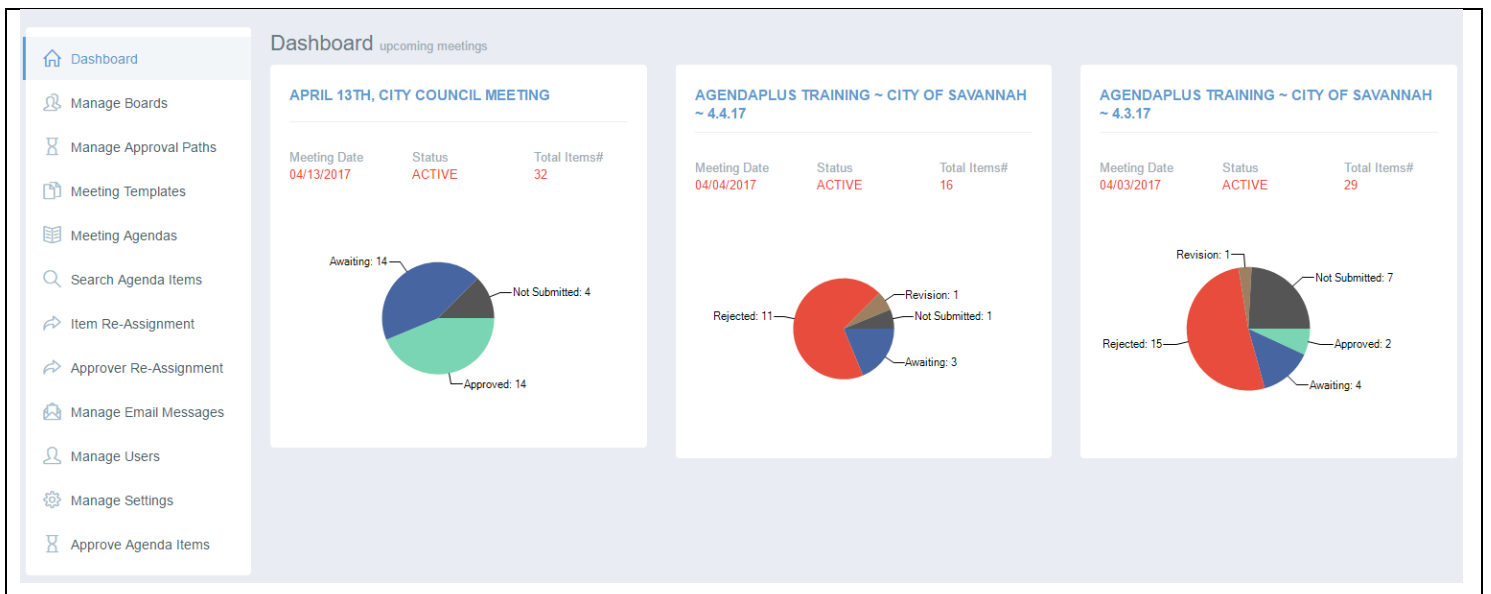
Dashboard
Manage Boards
Manage Approval Paths
Meeting Templates
Meeting Agendas
Search Agenda Items
Item Re-Assignment
Approver Re-Assignment
Manage Email Messages
Manage Users
Manage Settings
Approve Agenda Items

Dashboard upcoming meetings

APRIL 13TH, CITY COUNCIL MEETING

Meeting Date 04/13/2017
Status ACTIVE
Total Items# 32

Awaiting: 14
Not Submitted: 4
Approved: 14

AGENDAPLUS TRAINING ~ CITY OF SAVANNAH ~ 4.4.17

Meeting Date 04/04/2017
Status ACTIVE
Total Items# 16

Revision: 1
Rejected: 11
Not Submitted: 1
Awaiting: 3

AGENDAPLUS TRAINING ~ CITY OF SAVANNAH ~ 4.3.17

Meeting Date 04/03/2017
Status ACTIVE
Total Items# 29

Revision: 1
Not Submitted: 7
Rejected: 15
Approved: 2
Awaiting: 4